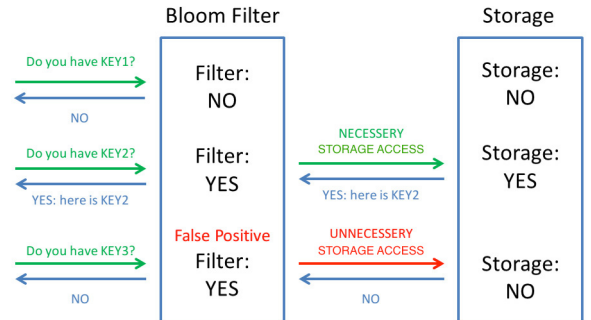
Bloom Filter

Storage

Do you have KEY1?

NO

Filter:
NO

Storage:
NO

Do you have KEY2?

YES: here is KEY2

Filter:
YES

NECESSERY
STORAGE ACCESS

YES: here is KEY2

Storage:
YES

Do you have KEY3?

NO

False Positive
Filter:
YES

UNNECESSERY
STORAGE ACCESS

NO

Storage:
NO